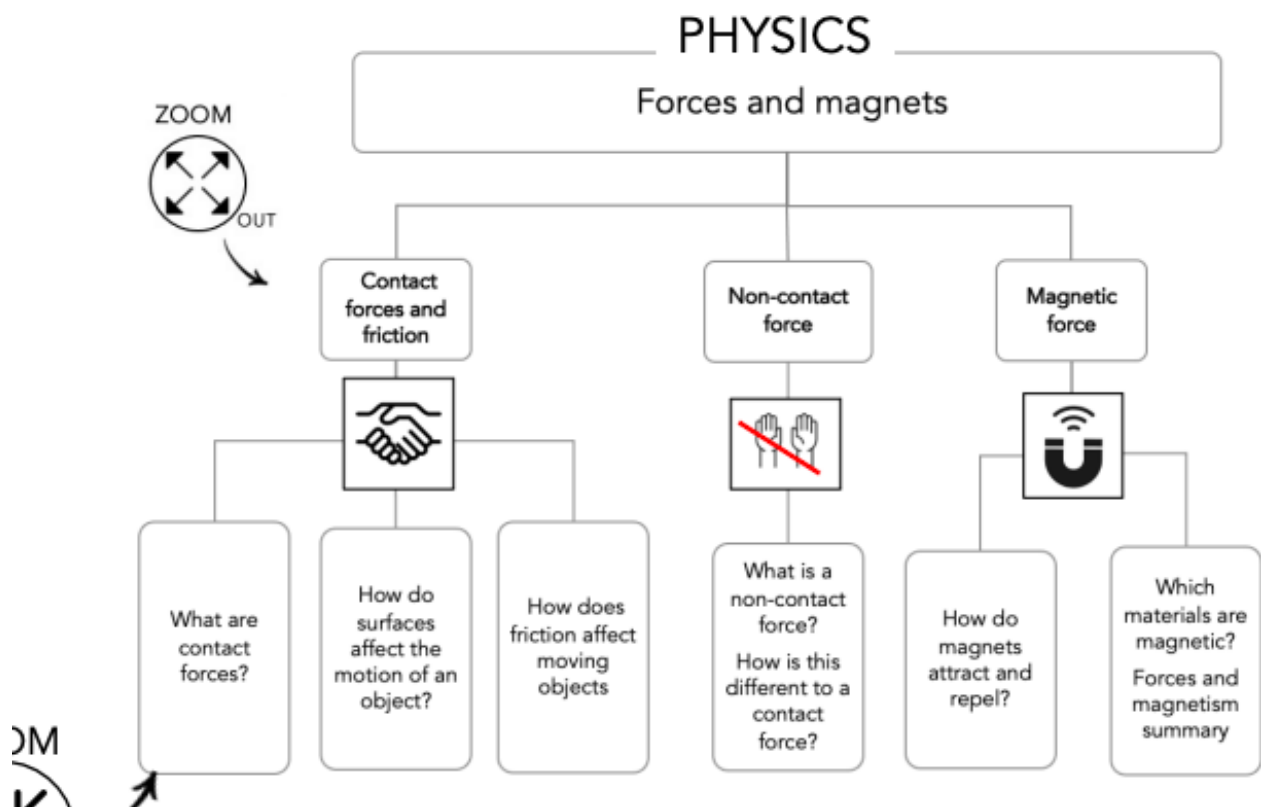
PHYSICS

Forces and magnets

ZOOM

OUT

Contact forces and friction

Non-contact force

Magnetic force

What are contact forces?

How do surfaces affect the motion of an object?

How does friction affect moving objects

What is a non-contact force?

How is this different to a contact force?

How do magnets attract and repel?

Which materials are magnetic?

Forces and magnetism summary

)OM